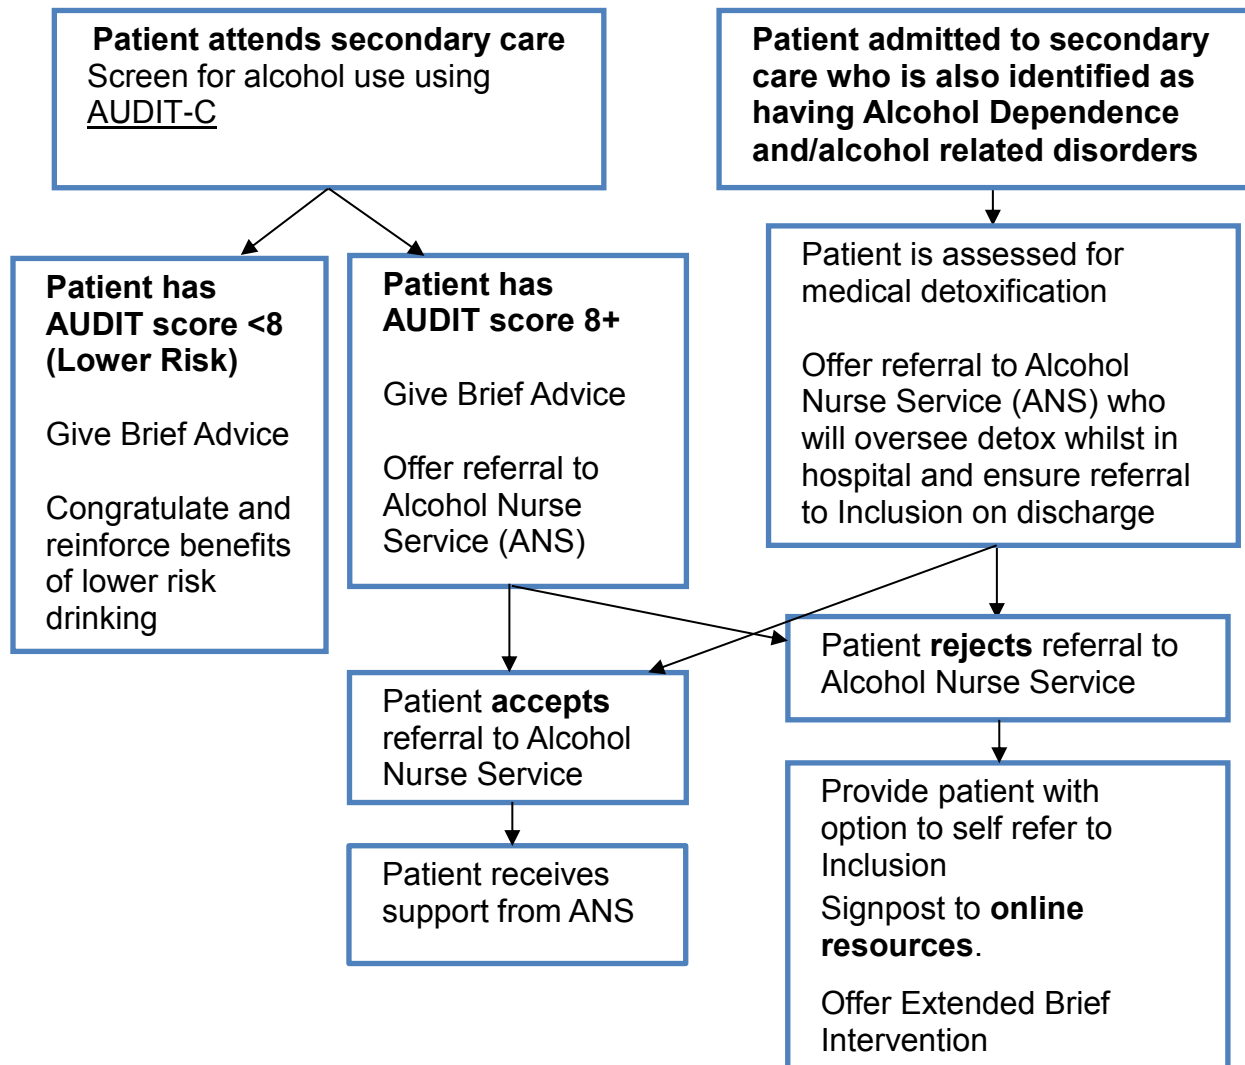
Patient attends secondary care
Screen for alcohol use using AUDIT-C

Patient admitted to secondary care who is also identified as having Alcohol Dependence and/alcohol related disorders

Patient has AUDIT score <8 (Lower Risk)

Give Brief Advice

Congratulate and reinforce benefits of lower risk drinking

Patient has AUDIT score 8+

Give Brief Advice

Offer referral to Alcohol Nurse Service (ANS)

Patient is assessed for medical detoxification

Offer referral to Alcohol Nurse Service (ANS) who will oversee detox whilst in hospital and ensure referral to Inclusion on discharge

Patient rejects referral to Alcohol Nurse Service

Patient accepts referral to Alcohol Nurse Service

Patient receives support from ANS

Provide patient with option to self refer to Inclusion
Signpost to online resources.

Offer Extended Brief Intervention